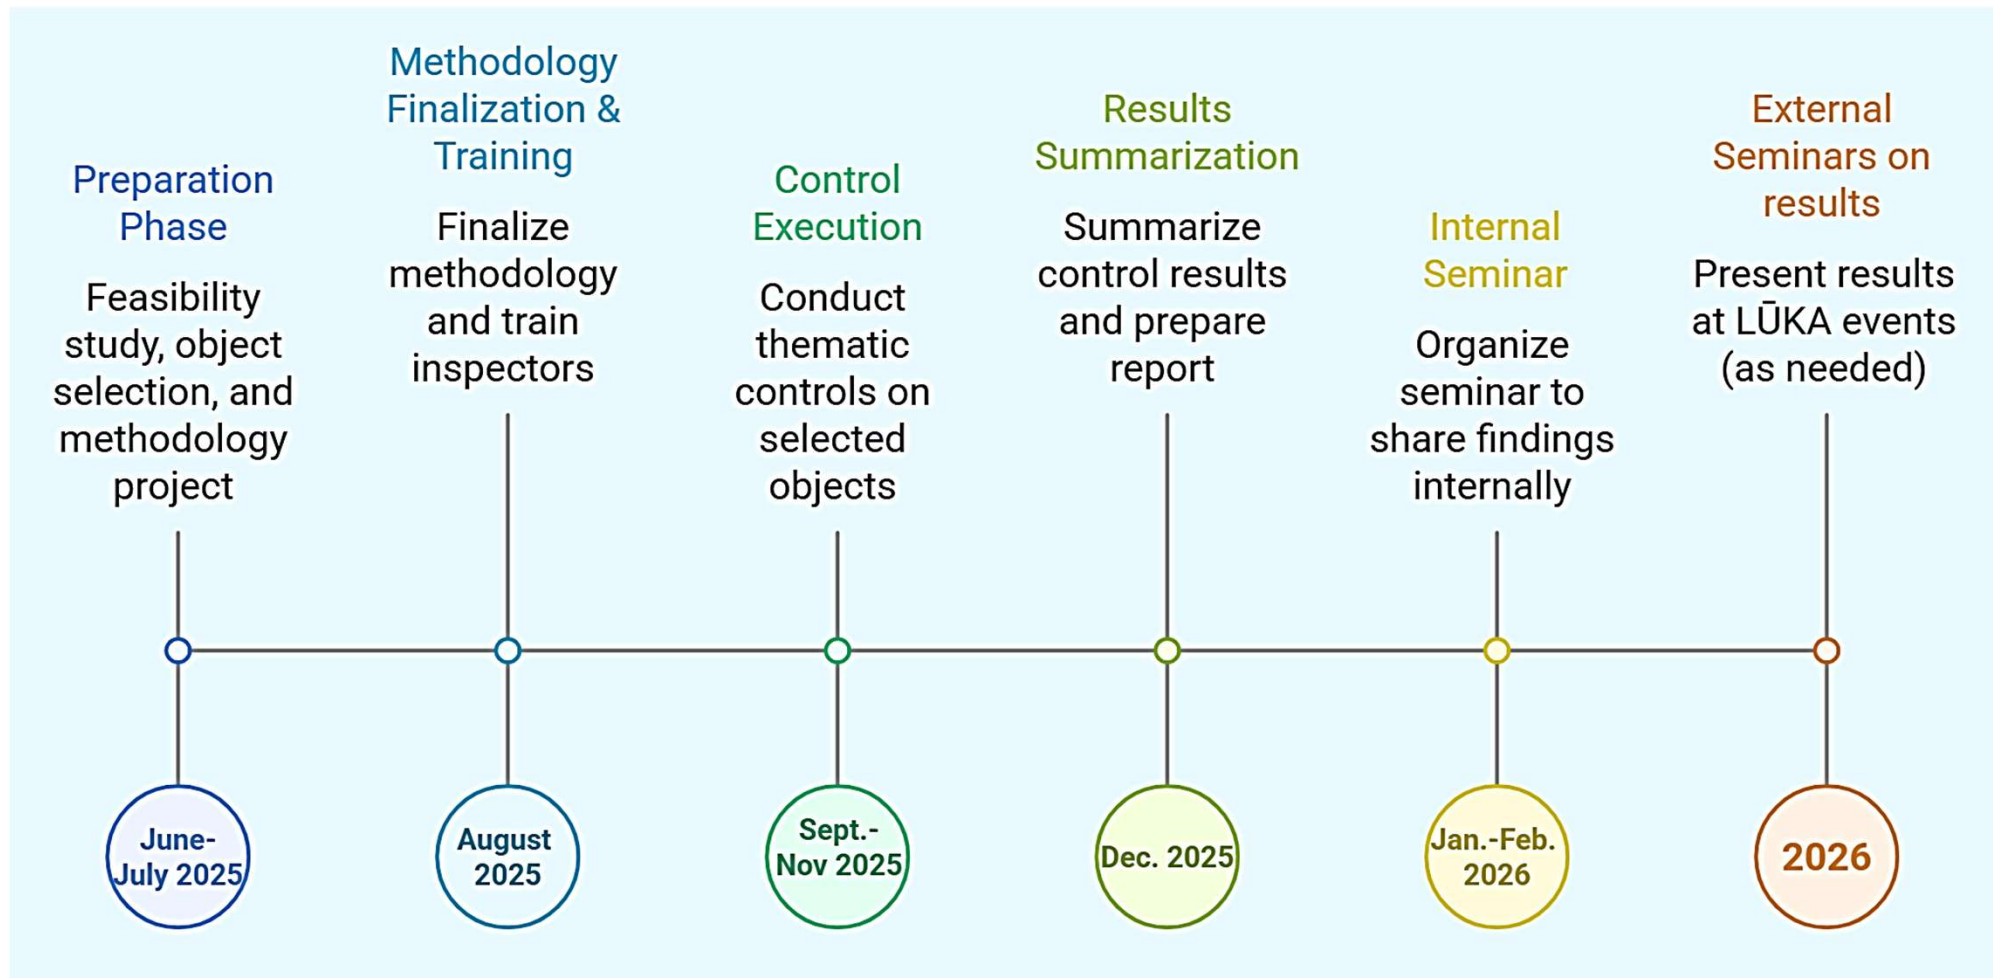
Preparation Phase

Feasibility study, object selection, and methodology project

June-July 2025

Methodology Finalization & Training

Finalize methodology and train inspectors

August 2025

Control Execution

Conduct thematic controls on selected objects

Sept.-Nov 2025

Results Summarization

Summarize control results and prepare report

Dec. 2025

Internal Seminar

Organize seminar to share findings internally

Jan.-Feb. 2026

External Seminars on results

Present results at LŪKA events (as needed)

2026